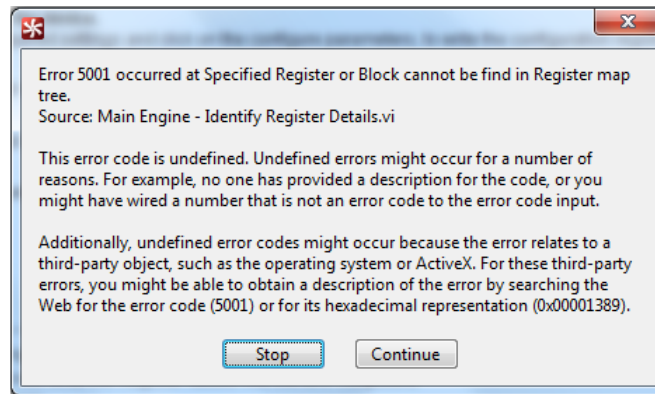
Error 5001 occurred at Specified Register or Block cannot be find in Register map tree.
Source: Main Engine - Identify Register Details.vi

This error code is undefined. Undefined errors might occur for a number of reasons. For example, no one has provided a description for the code, or you might have wired a number that is not an error code to the error code input.

Additionally, undefined error codes might occur because the error relates to a third-party object, such as the operating system or ActiveX. For these third-party errors, you might be able to obtain a description of the error by searching the Web for the error code (5001) or for its hexadecimal representation (0x00001389).

Stop
Continue